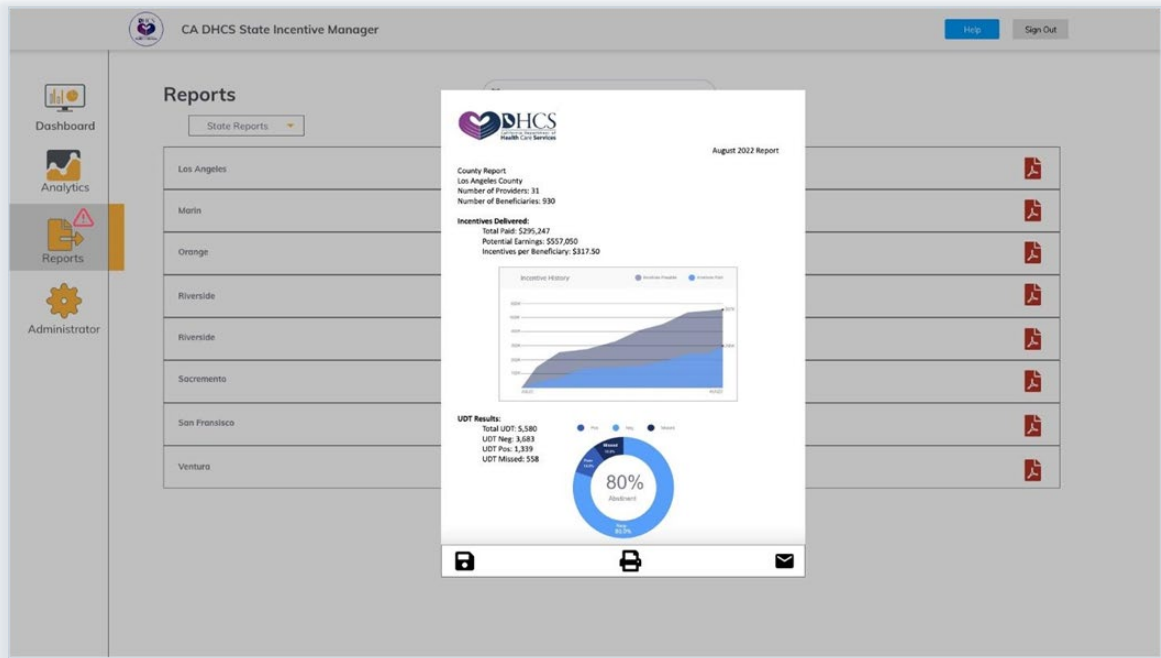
CA DHCS State Incentive Manager

Help

Sign Out

Dashboard

Analytics

Reports

Administrator

Reports

State Reports

Los Angeles

Marin

Orange

Riverside

Riverside

Sacremento

San Fransisco

Ventura

DHCS
California Department of Health Care Services

August 2022 Report

County Report
Los Angeles County
Number of Providers: 31
Number of Beneficiaries: 930

Incentives Delivered:
Total Paid: $295,247
Potential Earnings: $557,050
Incentives per Beneficiary: $317.50

Incentive History

Incentives Possible

Incentives Paid

UDT Results:
Total UDT: 5,580
UDT Neg: 3,683
UDT Pos: 1,339
UDT Missed: 558

Pos

Neg

Missed

Missed
10.0%

Pos
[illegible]

80%
Abstinent

Neg
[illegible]